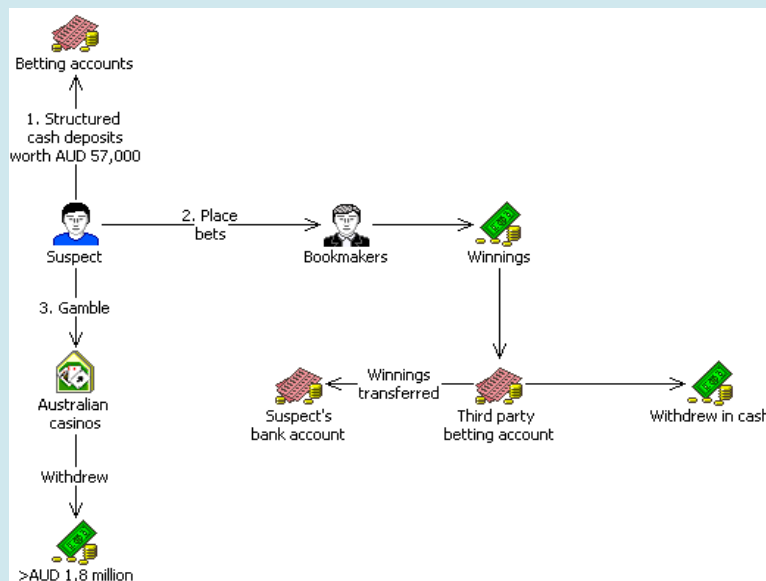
Betting accounts

1. Structured cash deposits worth AUD 57,000

Suspect

2. Place bets

Bookmakers

Winnings

3. Gamble

Australian casinos

Winnings transferred

Suspect's bank account

Third party betting account

Withdrew in cash

Withdrew

>AUD 1.8 million